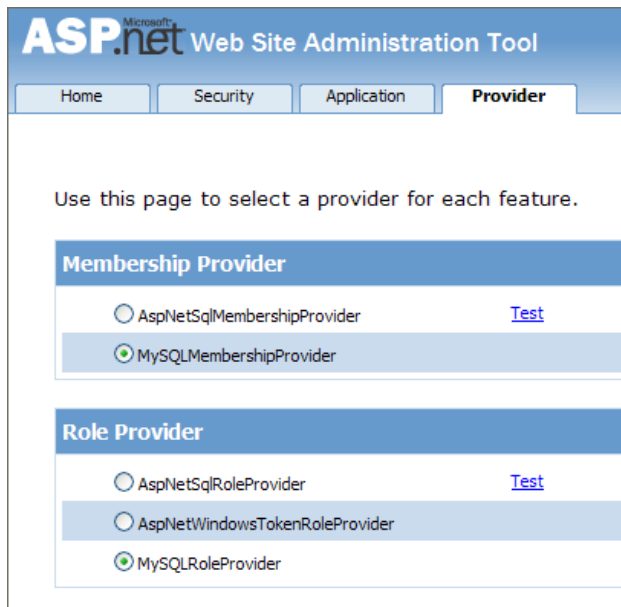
Microsoft ASP.net Web Site Administration Tool

Home | Security | Application | Provider

Use this page to select a provider for each feature.

Membership Provider

AspNetSqlMembershipProvider Test

MySQLMembershipProvider

Role Provider

AspNetSqlRoleProvider Test

AspNetWindowsTokenRoleProvider

MySQLRoleProvider